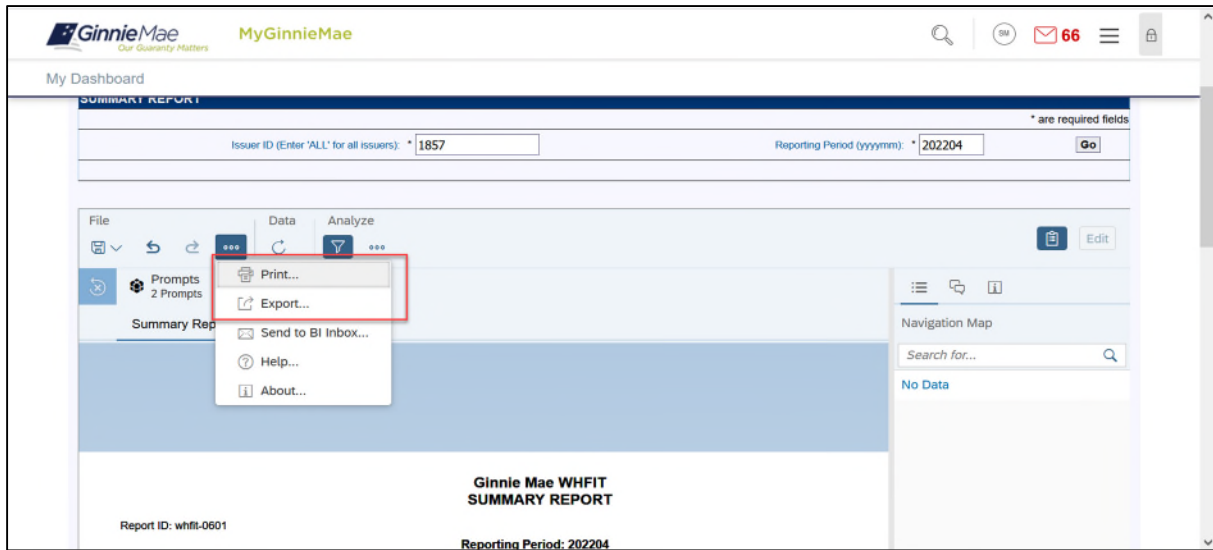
GinnieMae
Our Guaranty Matters
MyGinnieMae
SM
66
My Dashboard
SUMMARY REPORT
* are required fields
Issuer ID (Enter 'ALL' for all issuers): * 1857
Reporting Period (yyyymm): * 202204
Go
File
Data
Analyze
Edit
Prompts
2 Prompts
Print...
Export...
Summary Rep
Send to BI Inbox...
Help...
About...
Navigation Map
Search for...
No Data
Ginnie Mae WHFIT
SUMMARY REPORT
Report ID: whfit-0601
Reporting Period: 202204